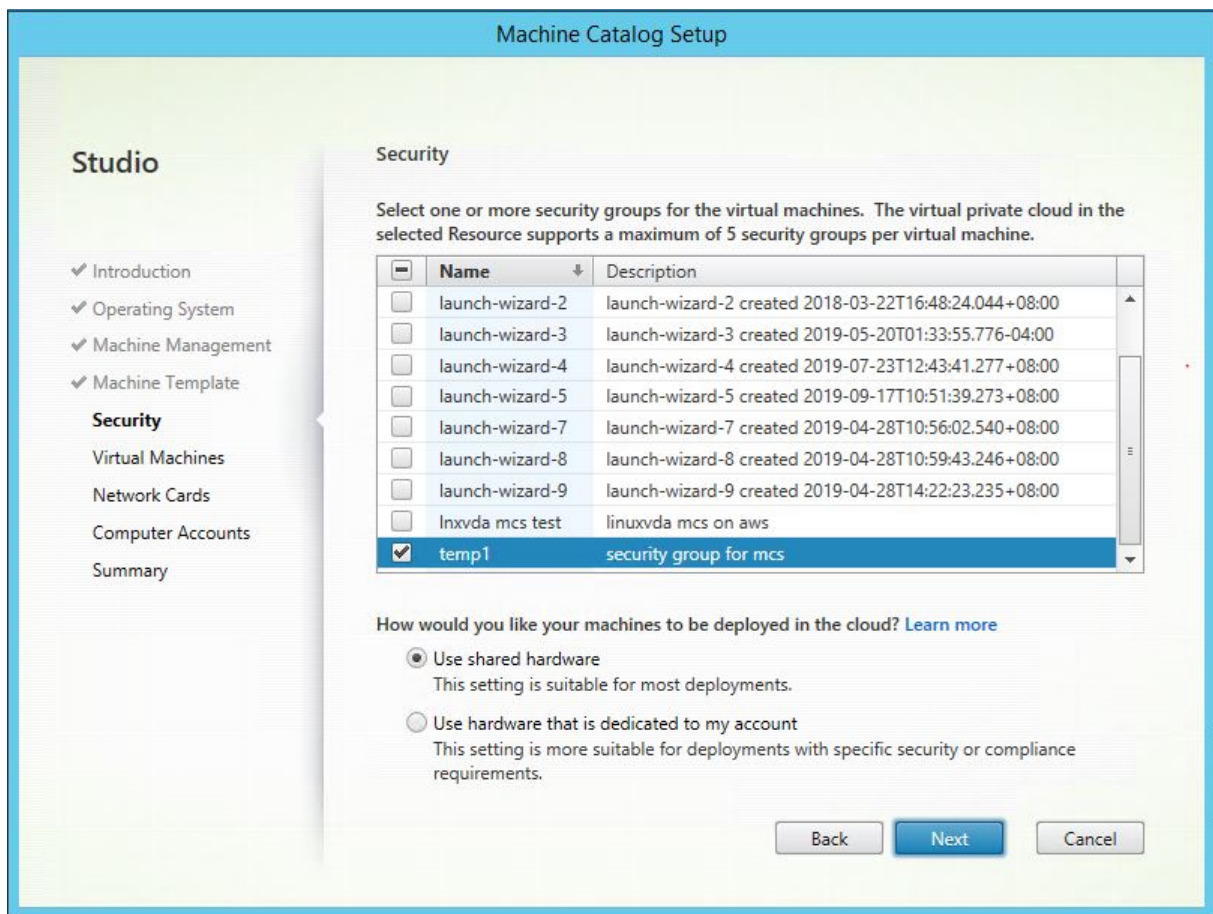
Machine Catalog Setup

Studio

✔ Introduction
✔ Operating System
✔ Machine Management
✔ Machine Template
Security
Virtual Machines
Network Cards
Computer Accounts
Summary

Security

Select one or more security groups for the virtual machines. The virtual private cloud in the selected Resource supports a maximum of 5 security groups per virtual machine.

| | Name | Description |
|---|---|---|
| ☐ | launch-wizard-2 | launch-wizard-2 created 2018-03-22T16:48:24.044+08:00 |
| ☐ | launch-wizard-3 | launch-wizard-3 created 2019-05-20T01:33:55.776-04:00 |
| ☐ | launch-wizard-4 | launch-wizard-4 created 2019-07-23T12:43:41.277+08:00 |
| ☐ | launch-wizard-5 | launch-wizard-5 created 2019-09-17T10:51:39.273+08:00 |
| ☐ | launch-wizard-7 | launch-wizard-7 created 2019-04-28T10:56:02.540+08:00 |
| ☐ | launch-wizard-8 | launch-wizard-8 created 2019-04-28T10:59:43.246+08:00 |
| ☐ | launch-wizard-9 | launch-wizard-9 created 2019-04-28T14:22:23.235+08:00 |
| ☐ | lnxvda mcs test | linuxvda mcs on aws |
| ☑ | temp1 | security group for mcs |

How would you like your machines to be deployed in the cloud? Learn more

Use shared hardware
This setting is suitable for most deployments.

Use hardware that is dedicated to my account
This setting is more suitable for deployments with specific security or compliance requirements.

Back Next Cancel